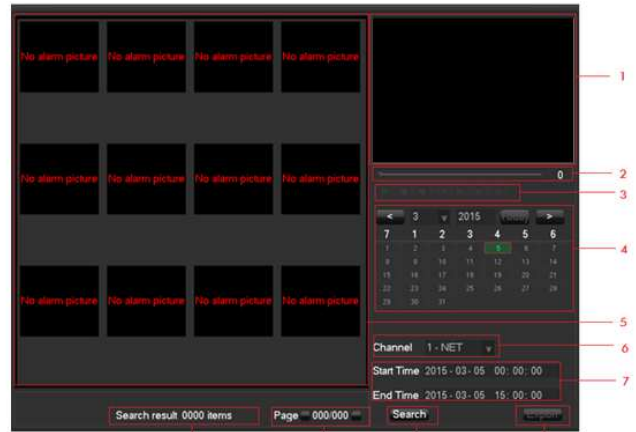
No alarm picture No alarm picture No alarm picture No alarm picture
No alarm picture No alarm picture No alarm picture No alarm picture
No alarm picture No alarm picture No alarm picture No alarm picture

0

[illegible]

< 3 2015 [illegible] >

| 7 | 1 | 2 | 3 | 4 | 5 | 6 |
|---|---|---|---|---|---|---|
| 1 | 2 | 3 | 4 | 5 | 6 | 7 |
| 8 | 9 | 10 | 11 | 12 | 13 | 14 |
| 15 | 16 | 17 | 18 | 19 | 20 | 21 |
| 22 | 23 | 24 | 25 | 26 | 27 | 28 |
| 29 | 30 | 31 | | | | |

Channel 1 - NET

Start Time 2015 - 03 - 05 00 : 00 : 00

End Time 2015 - 03 - 05 15 : 00 : 00

Search result 0000 items

Page 000/000

Search

Export

1
2
3
4
5
6
7